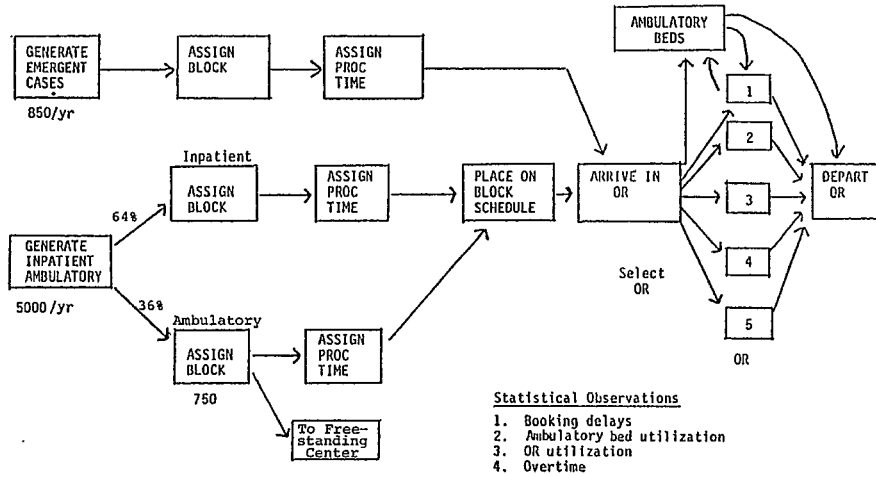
GENERATE EMERGENT CASES

850/yr

ASSIGN BLOCK

ASSIGN PROC TIME

AMBULATORY BEDS

1

2

3

4

5

Inpatient

ASSIGN BLOCK

ASSIGN PROC TIME

PLACE ON BLOCK SCHEDULE

ARRIVE IN OR

DEPART OR

64%

GENERATE INPATIENT AMBULATORY

5000 /yr

36%

Select OR

Ambulatory

ASSIGN BLOCK

750

ASSIGN PROC TIME

OR

To Free-standing Center

Statistical Observations

1. Booking delays
2. Ambulatory bed utilization
3. OR utilization
4. Overtime